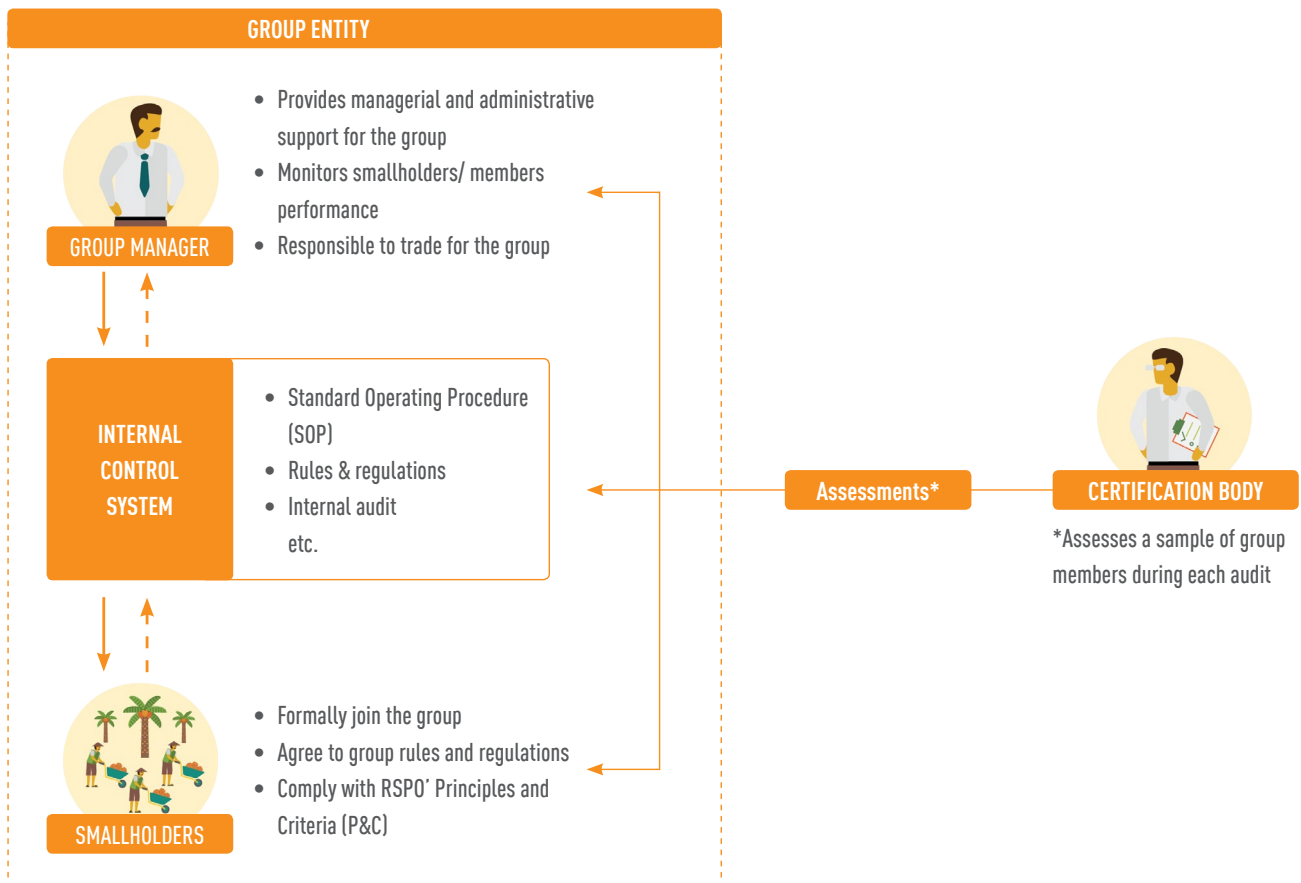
GROUP ENTITY

GROUP MANAGER

- Provides managerial and administrative support for the group
- Monitors smallholders/ members performance
- Responsible to trade for the group

INTERNAL CONTROL SYSTEM

- Standard Operating Procedure (SOP)
- Rules & regulations
- Internal audit etc.

SMALLHOLDERS

- Formally join the group
- Agree to group rules and regulations
- Comply with RSPO' Principles and Criteria (P&C)

Assessments*

CERTIFICATION BODY

*Assesses a sample of group members during each audit